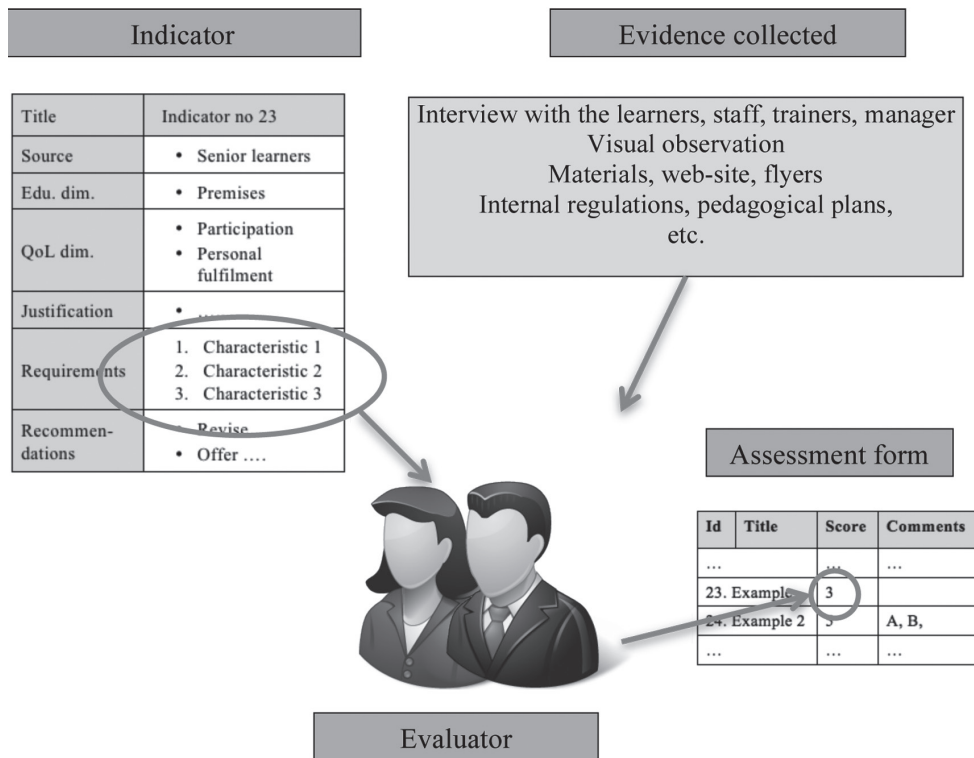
Indicator

Evidence collected

| Title | Indicator no 23 |
|---|---|
| Source | • Senior learners |
| Edu. dim. | • Premises |
| QoL dim. | • Participation • Personal fulfilment |
| Justification | • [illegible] |
| Requirements | 1. Characteristic 1 2. Characteristic 2 3. Characteristic 3 |
| Recommendations | • Revise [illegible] • Offer .... |

Interview with the learners, staff, trainers, manager
Visual observation
Materials, web-site, flyers
Internal regulations, pedagogical plans, etc.

Assessment form

| Id | Title | Score | Comments |
|---|---|---|---|
| ... | | ... | ... |
| 23. Example | | 3 | |
| 24. Example 2 | | 3 | A, B, |
| ... | | ... | ... |

Evaluator